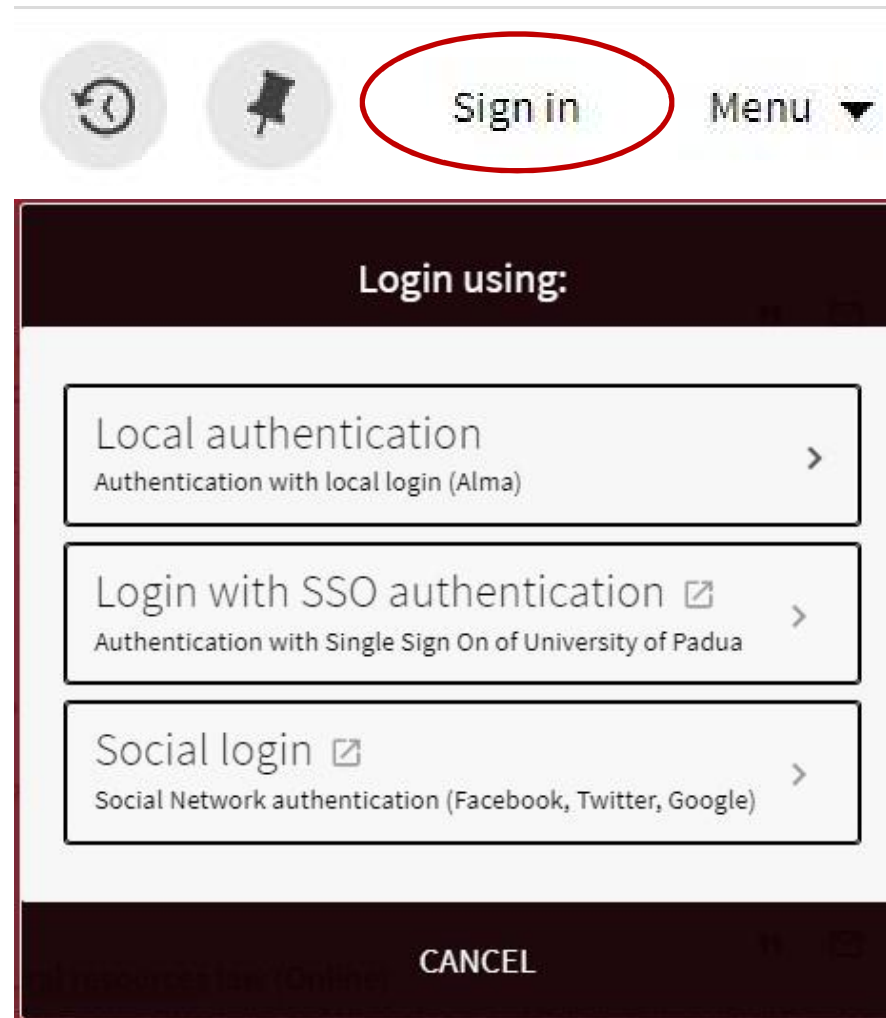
Sign in

Menu

Login using:

Local authentication
Authentication with local login (Alma)

Login with SSO authentication
Authentication with Single Sign On of University of Padua

Social login
Social Network authentication (Facebook, Twitter, Google)

CANCEL